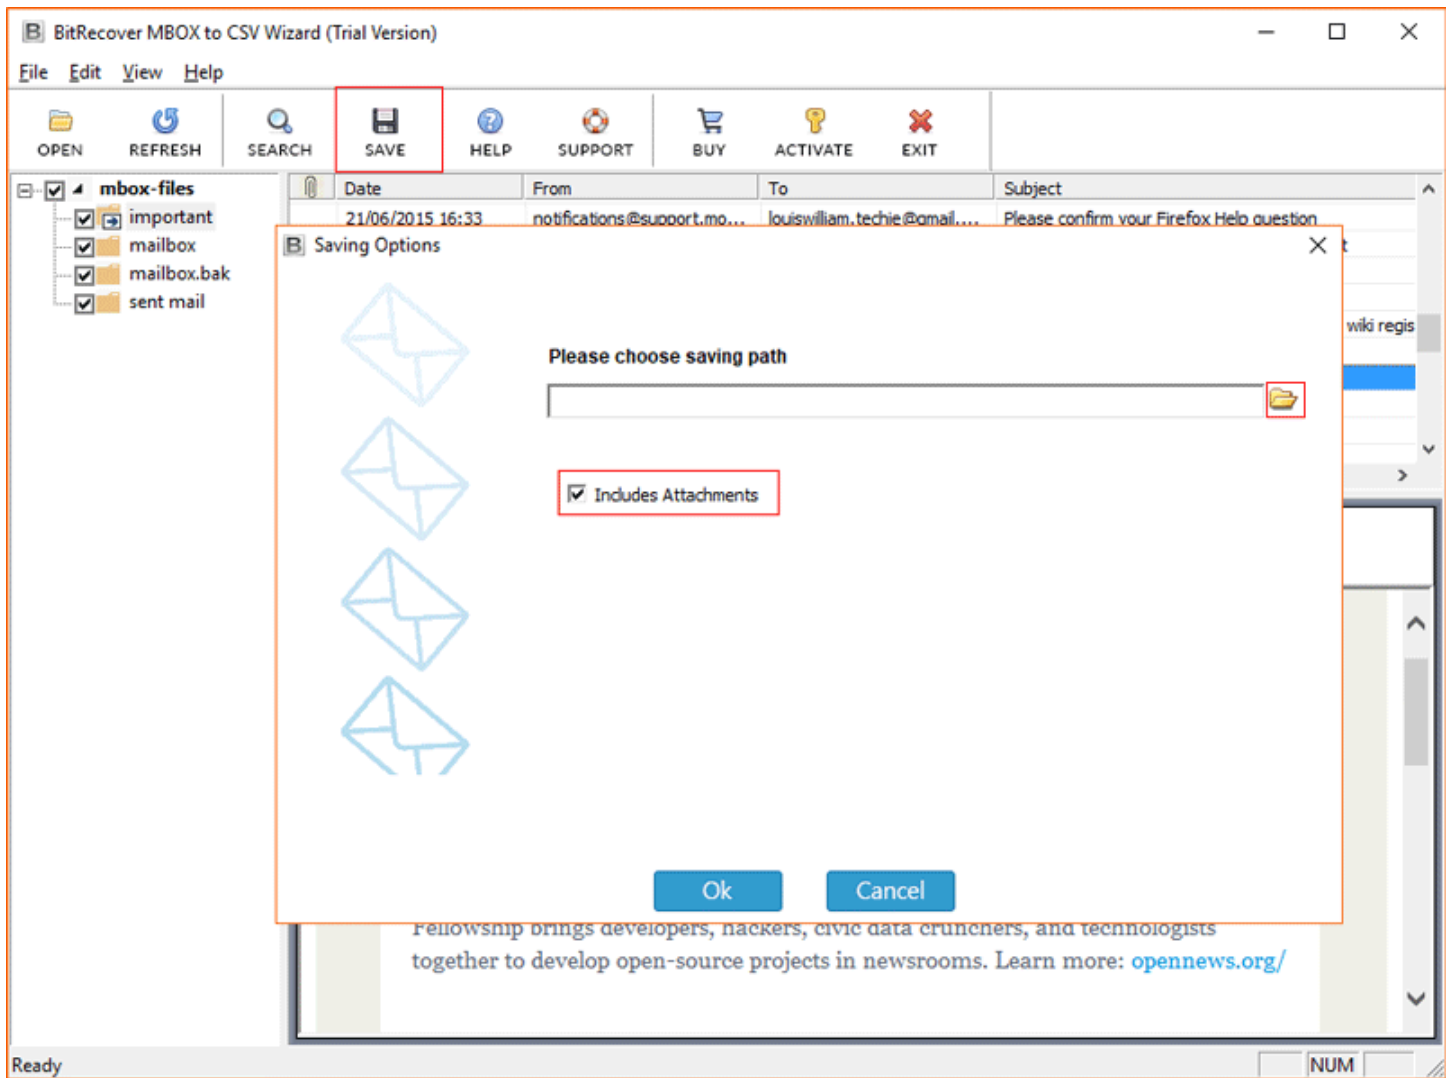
BitRecover MBOX to CSV Wizard (Trial Version)

File Edit View Help

OPEN REFRESH SEARCH SAVE HELP SUPPORT BUY ACTIVATE EXIT

mbox-files
important
mailbox
mailbox.bak
sent mail

| Date | From | To | Subject |
|---|---|---|---|
| 21/06/2015 16:33 | notifications@support.mo... | louiswilliam.techie@gmail.... | Please confirm your Firefox Help question |

t

wiki regis

>

Saving Options

Please choose saving path

Includes Attachments

Ok Cancel

Fellowship brings developers, hackers, civic data crunchers, and technologists together to develop open-source projects in newsrooms. Learn more: opennews.org/

Ready NUM